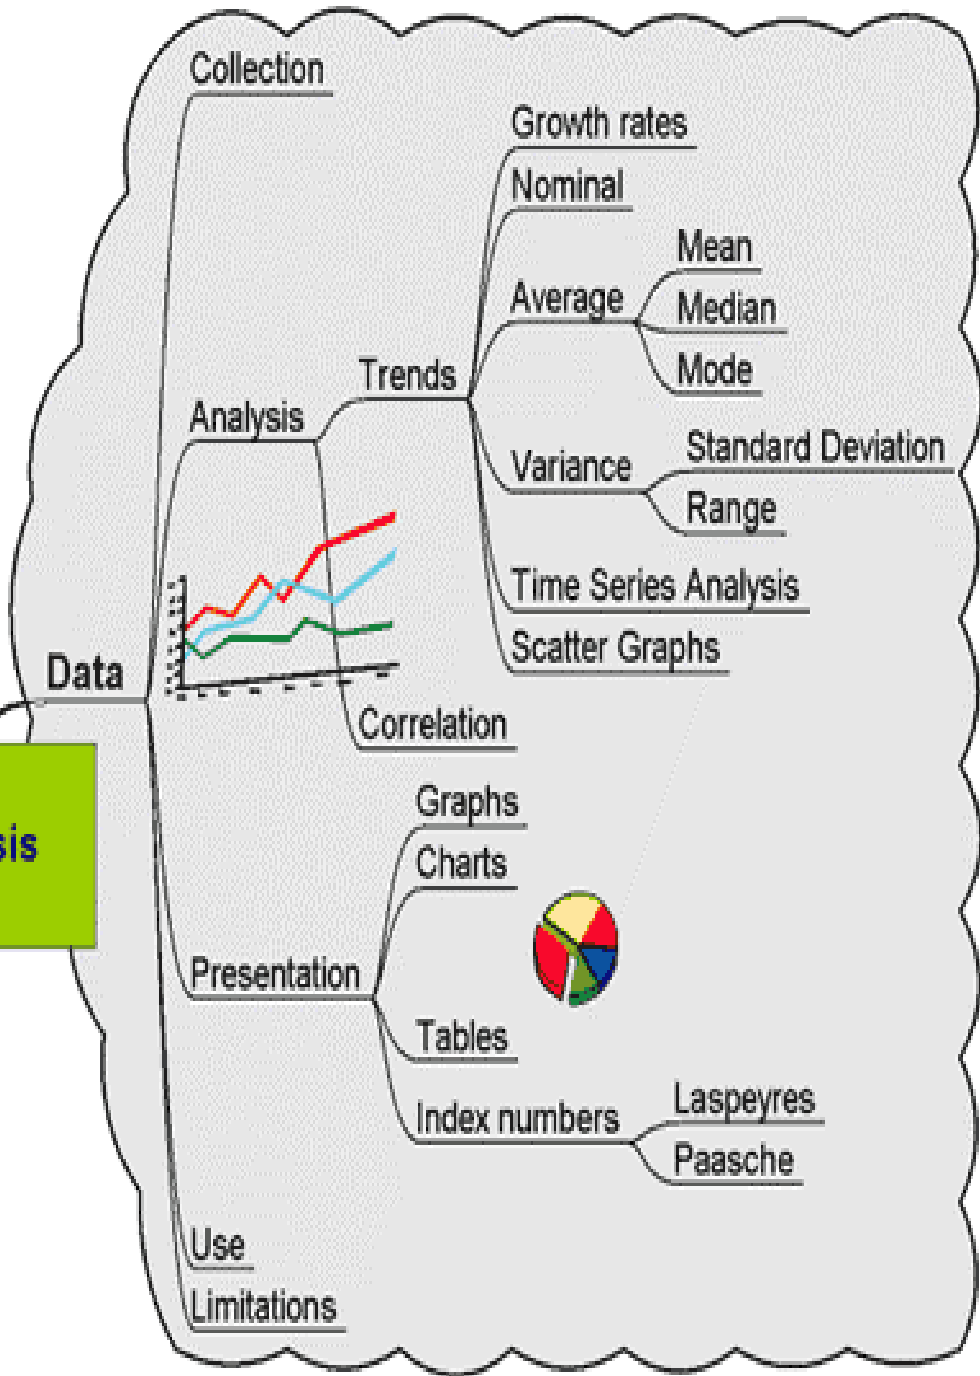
Collection

Growth rates

Nominal

Mean

Average

Median

Mode

Trends

Analysis

Standard Deviation

Variance

Range

Time Series Analysis

Scatter Graphs

Data

Correlation

sis

Graphs

Charts

Presentation

Tables

Laspeyres

Index numbers

Paasche

Use

Limitations